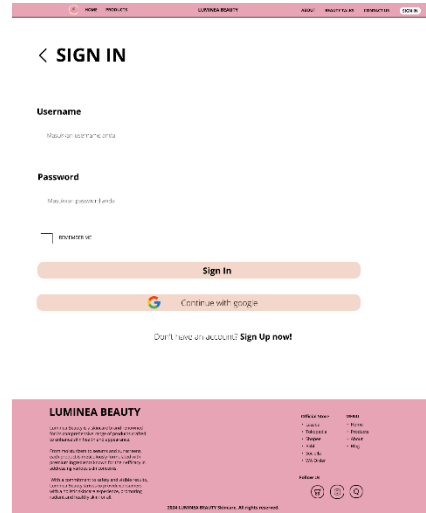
HOME PRODUCTS LUMINEA BEAUTY ABOUT BEAUTY TALKS CONTACT US SIGN IN

< SIGN IN

Username

Masukkan username anda

Password

Masukkan password anda

REMEMBER ME

Sign In

Continue with google

Don't have an account? Sign Up now!

LUMINEA BEAUTY

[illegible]

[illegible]

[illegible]

Official Store
• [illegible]
• Tokopedia
• Shopee
• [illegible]
• TikTok
• WA Order

MENU
• Home
• Products
• About
• Blog

Follow Us

2024 LUMINEA BEAUTY Skincare. All rights reserved.